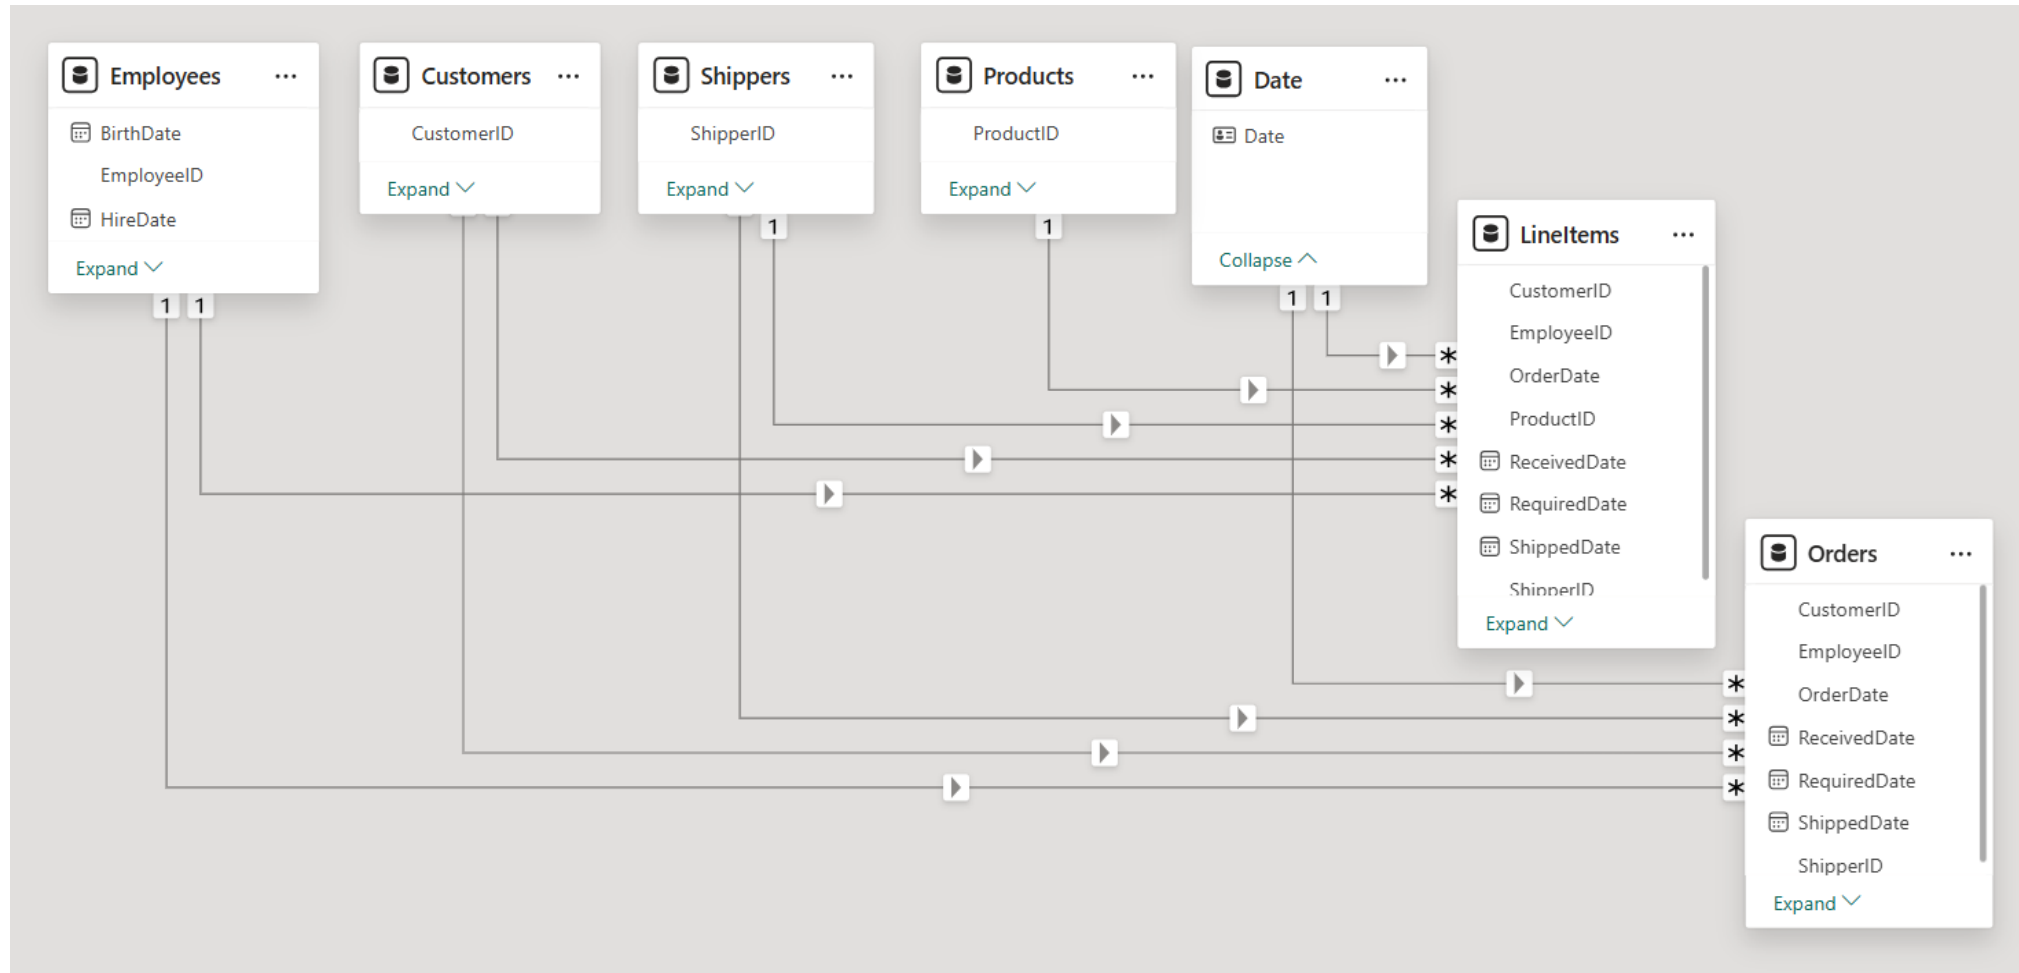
Employees ...
BirthDate
EmployeeID
HireDate
Expand

Customers ...
CustomerID
Expand

Shippers ...
ShipperID
Expand

Products ...
ProductID
Expand

Date ...
Date
Collapse

LineItems ...
CustomerID
EmployeeID
OrderDate
ProductID
ReceivedDate
RequiredDate
ShippedDate
ShipperID
Expand

Orders ...
CustomerID
EmployeeID
OrderDate
ReceivedDate
RequiredDate
ShippedDate
ShipperID
Expand

1 1 1 1 1 1 1
* * * * * * * * *